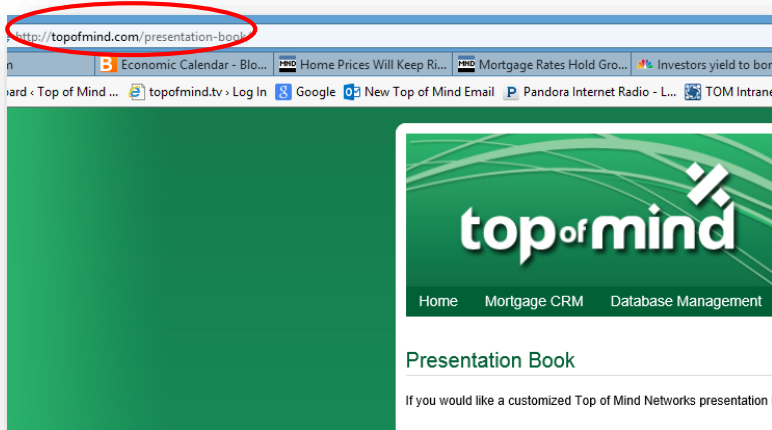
http://topofmind.com/presentation-book

n | Economic Calendar - Blo... | Home Prices Will Keep Ri... | Mortgage Rates Hold Gro... | Investors yield to bor

oard ‹ Top of Mind ... | topofmind.tv › Log In | Google | New Top of Mind Email | Pandora Internet Radio - L... | TOM Intrane

top of mind

Home | Mortgage CRM | Database Management

Presentation Book

If you would like a customized Top of Mind Networks presentation